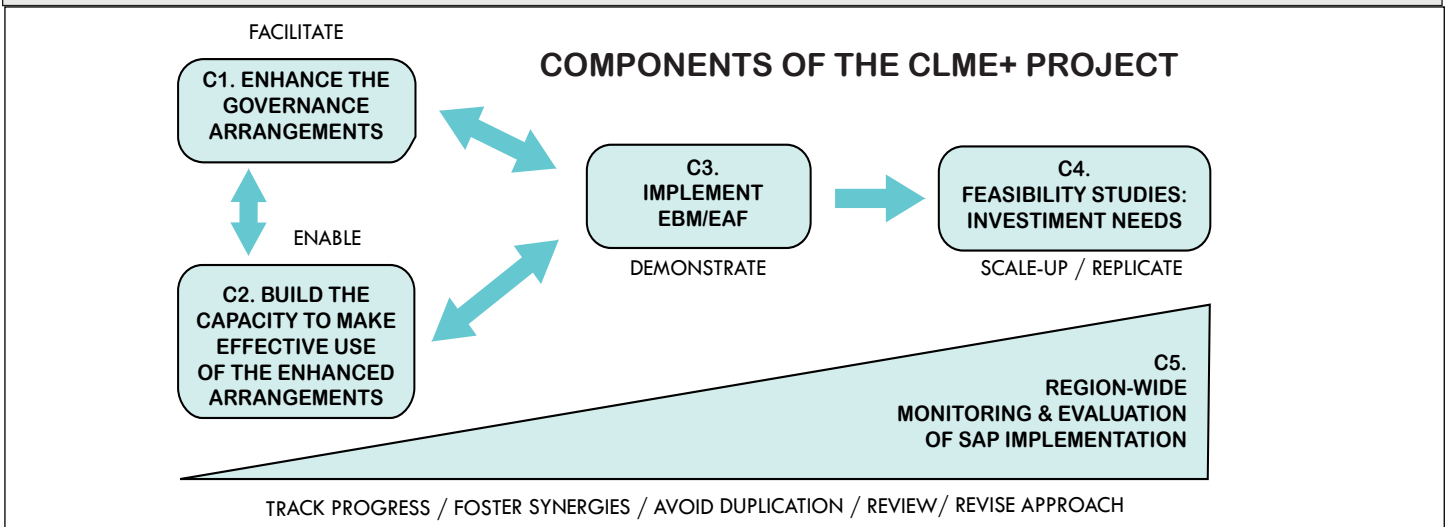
FACILITATE

COMPONENTS OF THE CLME+ PROJECT

C1. ENHANCE THE GOVERNANCE ARRANGEMENTS

ENABLE

C2. BUILD THE CAPACITY TO MAKE EFFECTIVE USE OF THE ENHANCED ARRANGEMENTS

C3. IMPLEMENT EBM/EAF

DEMONSTRATE

C4. FEASIBILITY STUDIES: INVESTMENT NEEDS

SCALE-UP / REPLICATE

C5. REGION-WIDE MONITORING & EVALUATION OF SAP IMPLEMENTATION

TRACK PROGRESS / FOSTER SYNERGIES / AVOID DUPLICATION / REVIEW/ REVISE APPROACH